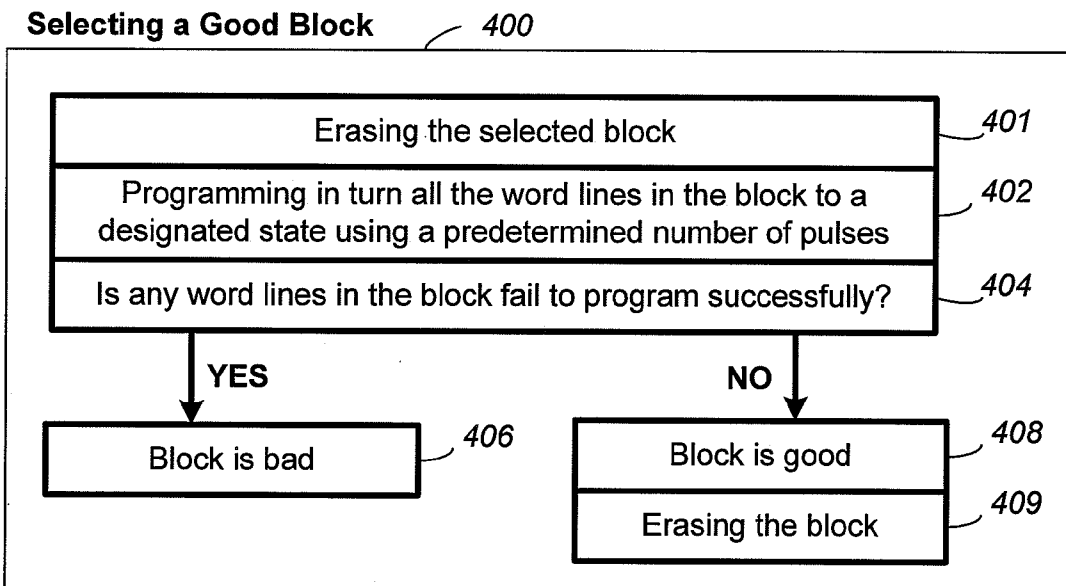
Selecting a Good Block 400

Erasing the selected block 401

Programming in turn all the word lines in the block to a designated state using a predetermined number of pulses 402

Is any word lines in the block fail to program successfully? 404

YES

NO

Block is bad 406

Block is good 408

Erasing the block 409